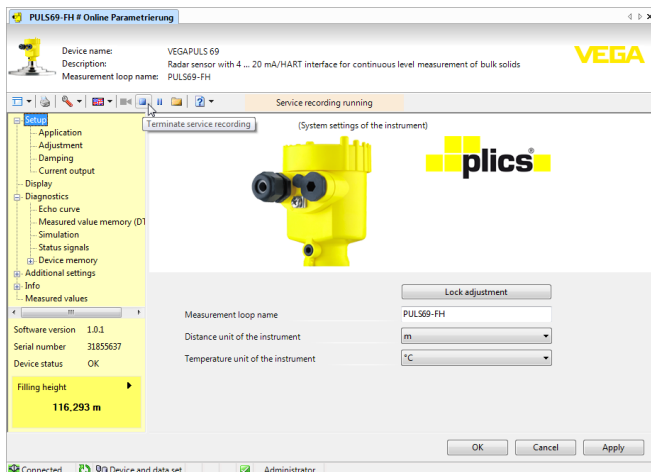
PULS69-FH # Online Parametrierung

Device name: VEGAPULS 69
Description: Radar sensor with 4 ... 20 mA/HART interface for continuous level measurement of bulk solids
Measurement loop name: PULS69-FH

VEGA

Service recording running

Terminate service recording

Setup
Application
Adjustment
Damping
Current output
Display
Diagnostics
Echo curve
Measured value memory (DT
Simulation
Status signals
Device memory
Additional settings
Info
Measured values

(System settings of the instrument)

plics®

Software version 1.0.1
Serial number 31855637
Device status OK

Filling height
116,293 m

Lock adjustment

Measurement loop name PULS69-FH
Distance unit of the instrument m
Temperature unit of the instrument °C

OK Cancel Apply

Connected Device and data set Administrator